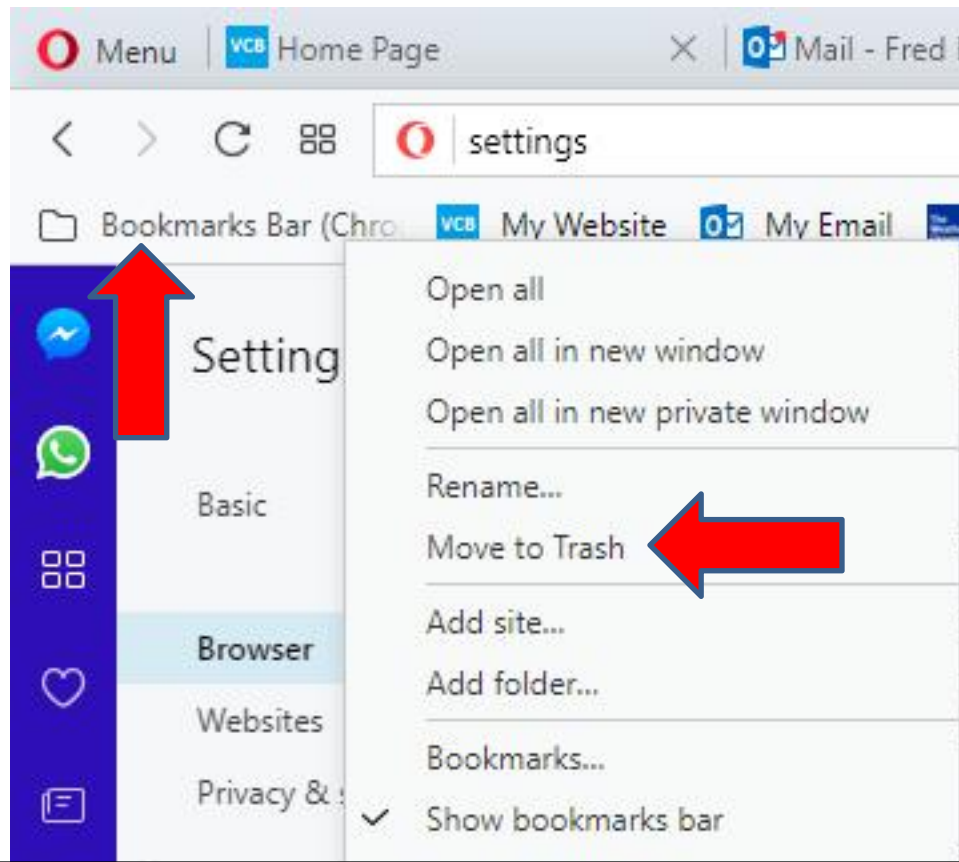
Menu VCB Home Page × Mail - Fred

settings

Bookmarks Bar (Chro VCB My Website My Email

Setting

Basic

Browser

Websites

Privacy &

Open all
Open all in new window
Open all in new private window

Rename...
Move to Trash

Add site...
Add folder...

Bookmarks...
✓ Show bookmarks bar